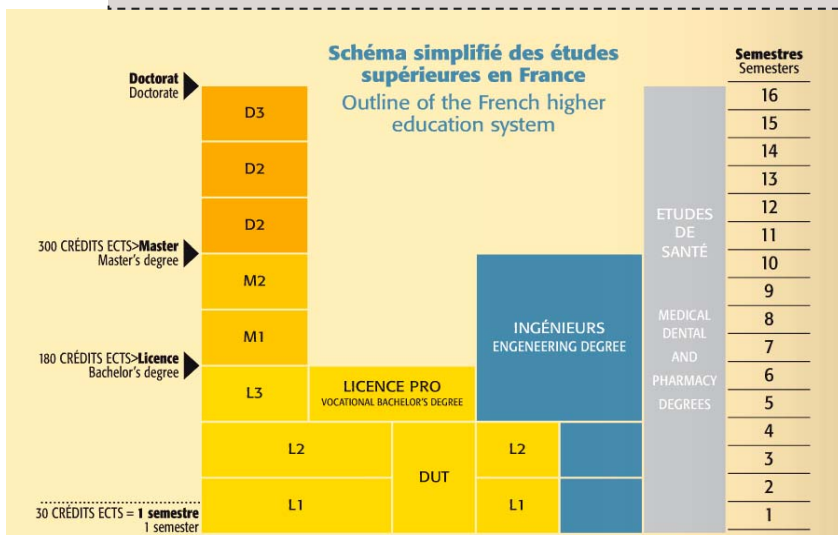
Schéma simplifié des études supérieures en France

Outline of the French higher education system

Doctorat
Doctorate

300 CRÉDITS ECTS>Master
Master's degree

180 CRÉDITS ECTS>Licence
Bachelor's degree

30 CRÉDITS ECTS = 1 semestre
1 semester

D3

D2

D2

M2

M1

L3

L2

L1

LICENCE PRO
VOCATIONAL BACHELOR'S DEGREE

DUT

INGÉNIEURS
ENGINEERING DEGREE

L2

L1

ETUDES DE SANTÉ

MEDICAL DENTAL AND PHARMACY DEGREES

Semestres
Semesters

16
15
14
13
12
11
10
9
8
7
6
5
4
3
2
1